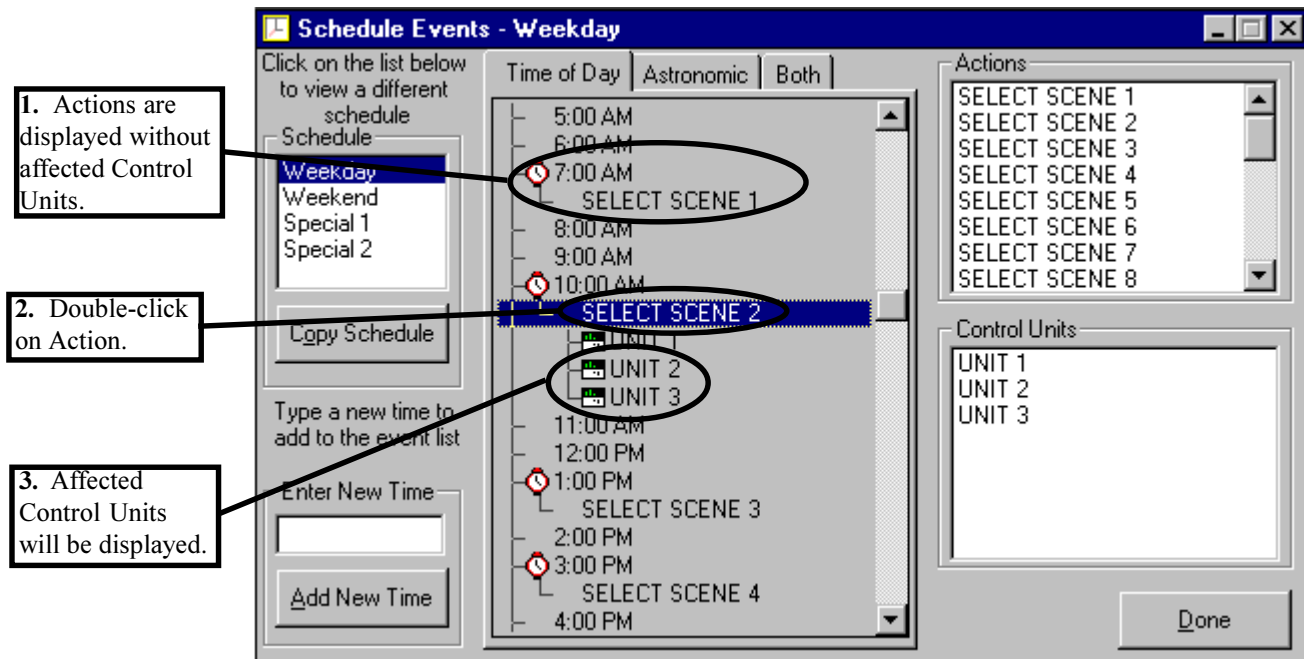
Schedule Events - Weekday

Click on the list below to view a different schedule

Schedule
Weekday
Weekend
Special 1
Special 2

Copy Schedule

Type a new time to add to the event list

Enter New Time

Add New Time

Time of Day | Astronomic | Both

5:00 AM
6:00 AM
7:00 AM
SELECT SCENE 1
8:00 AM
9:00 AM
10:00 AM
SELECT SCENE 2
UNIT 1
UNIT 2
UNIT 3
11:00 AM
12:00 PM
1:00 PM
SELECT SCENE 3
2:00 PM
3:00 PM
SELECT SCENE 4
4:00 PM

Actions
SELECT SCENE 1
SELECT SCENE 2
SELECT SCENE 3
SELECT SCENE 4
SELECT SCENE 5
SELECT SCENE 6
SELECT SCENE 7
SELECT SCENE 8

Control Units
UNIT 1
UNIT 2
UNIT 3

Done

1. Actions are displayed without affected Control Units.

2. Double-click on Action.

3. Affected Control Units will be displayed.